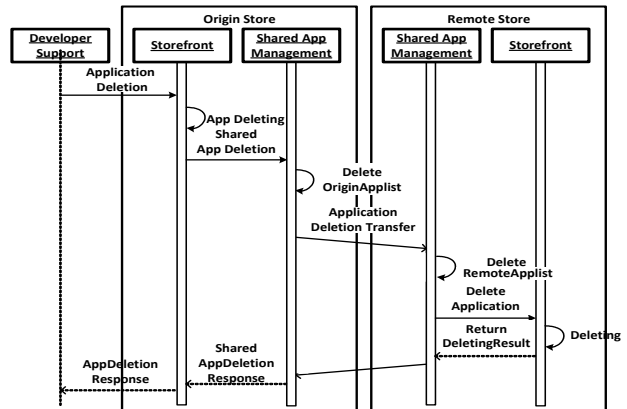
Origin Store

Remote Store

Developer Support

Storefront

Shared App Management

Shared App Management

Storefront

Application Deletion

App Deleting

Shared App Deletion

Delete OriginApplist

Application Deletion Transfer

Delete RemoteApplist

Delete Application

Deleting

Return DeletingResult

Shared AppDeletion Response

AppDeletion Response